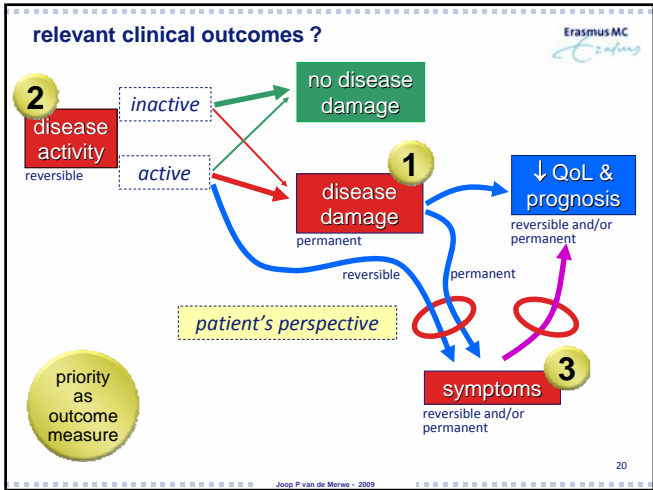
relevant clinical outcomes ?

Erasmus MC

2
disease activity
reversible

inactive

active

no disease damage

1
disease damage
permanent

↓ QoL & prognosis
reversible and/or permanent

reversible

permanent

patient's perspective

priority as outcome measure

symptoms
3
reversible and/or permanent

20

Joop P van de Merwe - 2009